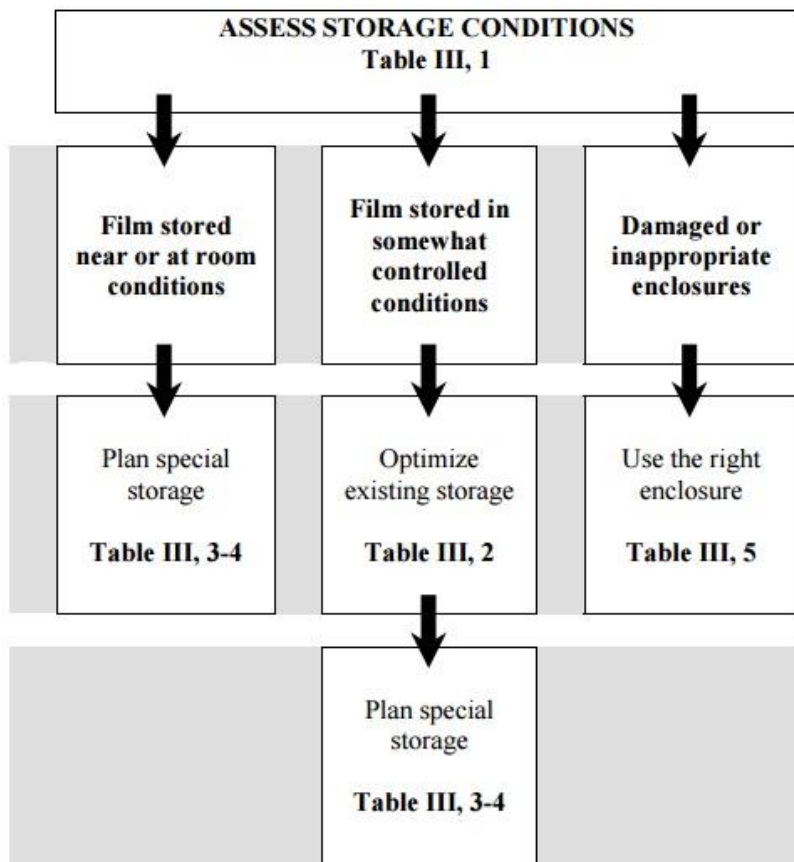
ASSESS STORAGE CONDITIONS
Table III, 1

Film stored near or at room conditions

Film stored in somewhat controlled conditions

Damaged or inappropriate enclosures

Plan special storage

Table III, 3-4

Optimize existing storage

Table III, 2

Use the right enclosure

Table III, 5

Plan special storage

Table III, 3-4